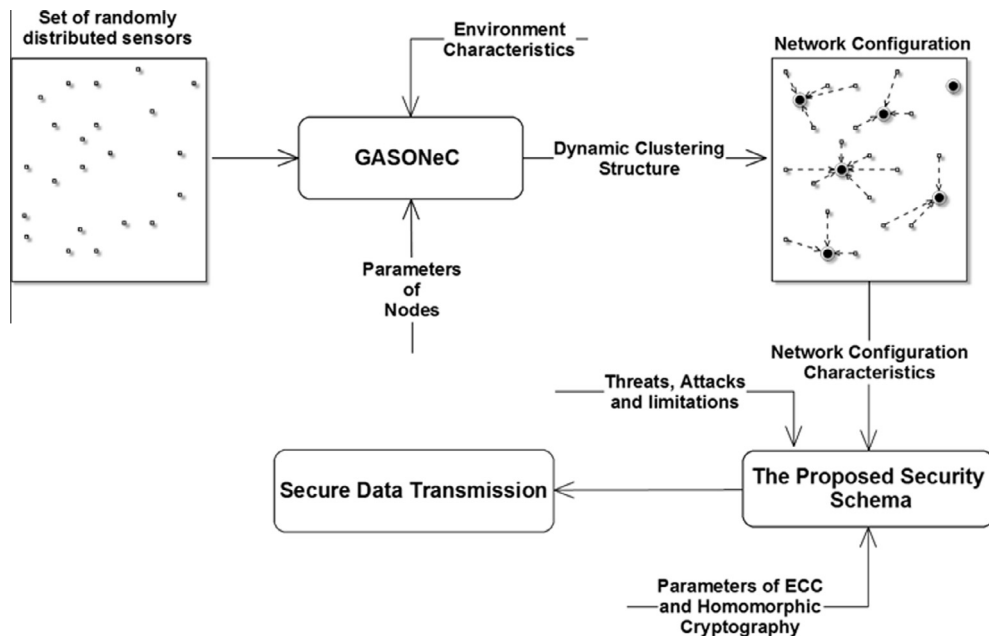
Set of randomly distributed sensors

Environment Characteristics

Network Configuration

GASONeC

Dynamic Clustering Structure

Parameters of Nodes

Network Configuration Characteristics

Threats, Attacks and limitations

Secure Data Transmission

The Proposed Security Schema

Parameters of ECC and Homomorphic Cryptography